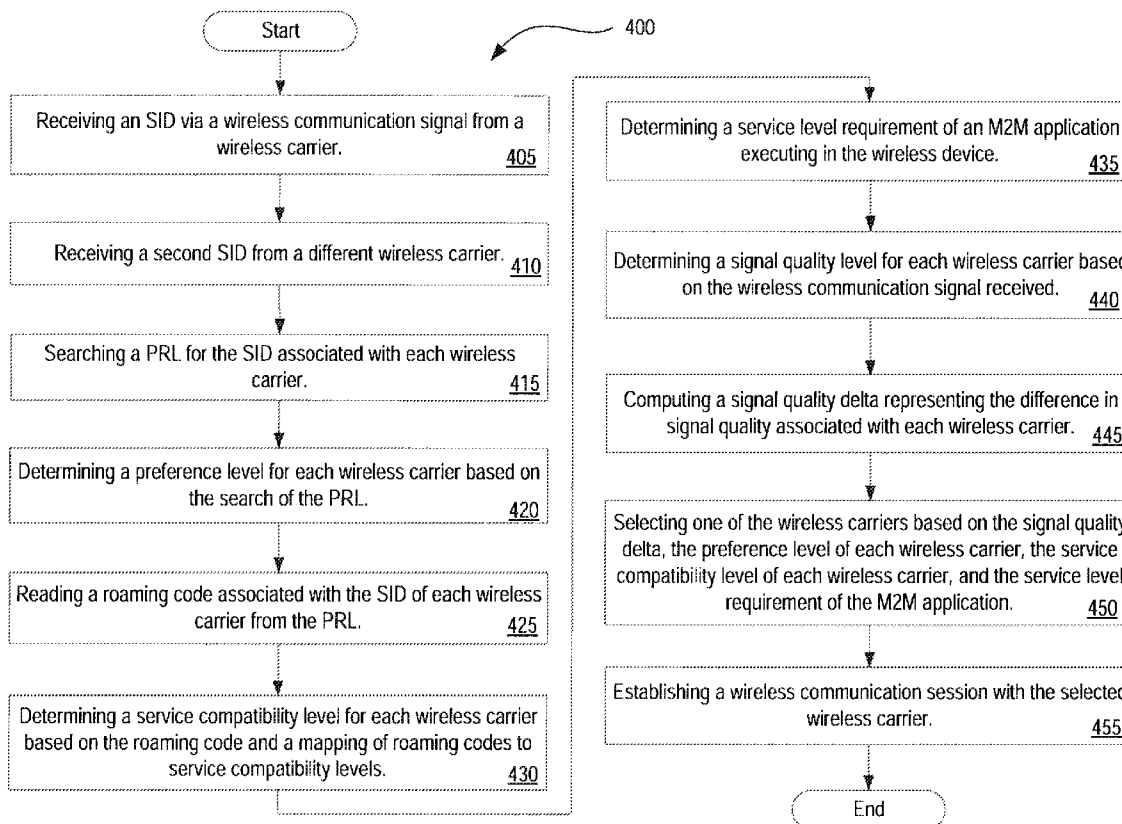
Start

400

Receiving an SID via a wireless communication signal from a wireless carrier. 405

Receiving a second SID from a different wireless carrier. 410

Searching a PRL for the SID associated with each wireless carrier. 415

Determining a preference level for each wireless carrier based on the search of the PRL. 420

Reading a roaming code associated with the SID of each wireless carrier from the PRL. 425

Determining a service compatibility level for each wireless carrier based on the roaming code and a mapping of roaming codes to service compatibility levels. 430

Determining a service level requirement of an M2M application executing in the wireless device. 435

Determining a signal quality level for each wireless carrier based on the wireless communication signal received. 440

Computing a signal quality delta representing the difference in signal quality associated with each wireless carrier. 445

Selecting one of the wireless carriers based on the signal quality delta, the preference level of each wireless carrier, the service compatibility level of each wireless carrier, and the service level requirement of the M2M application. 450

Establishing a wireless communication session with the selected wireless carrier. 455

End